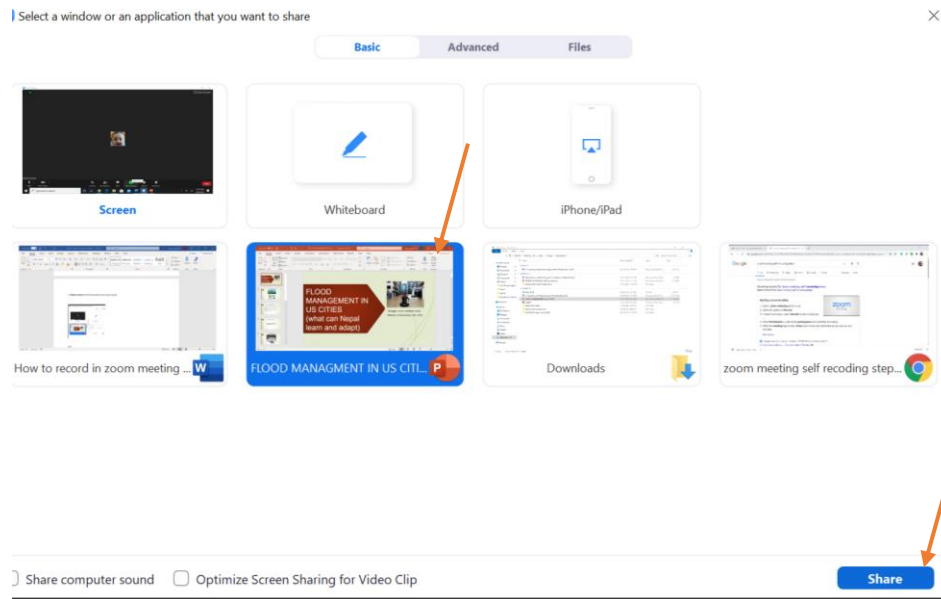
Select a window or an application that you want to share

Basic Advanced Files

Screen

Whiteboard

iPhone/iPad

How to record in zoom meeting ...

FLOOD MANAGEMENT IN US CITIES (what can Nepal learn and adapt)

FLOOD MANAGMENT IN US CITI...

Downloads

zoom meeting self recoding step...

Share computer sound

Optimize Screen Sharing for Video Clip

Share